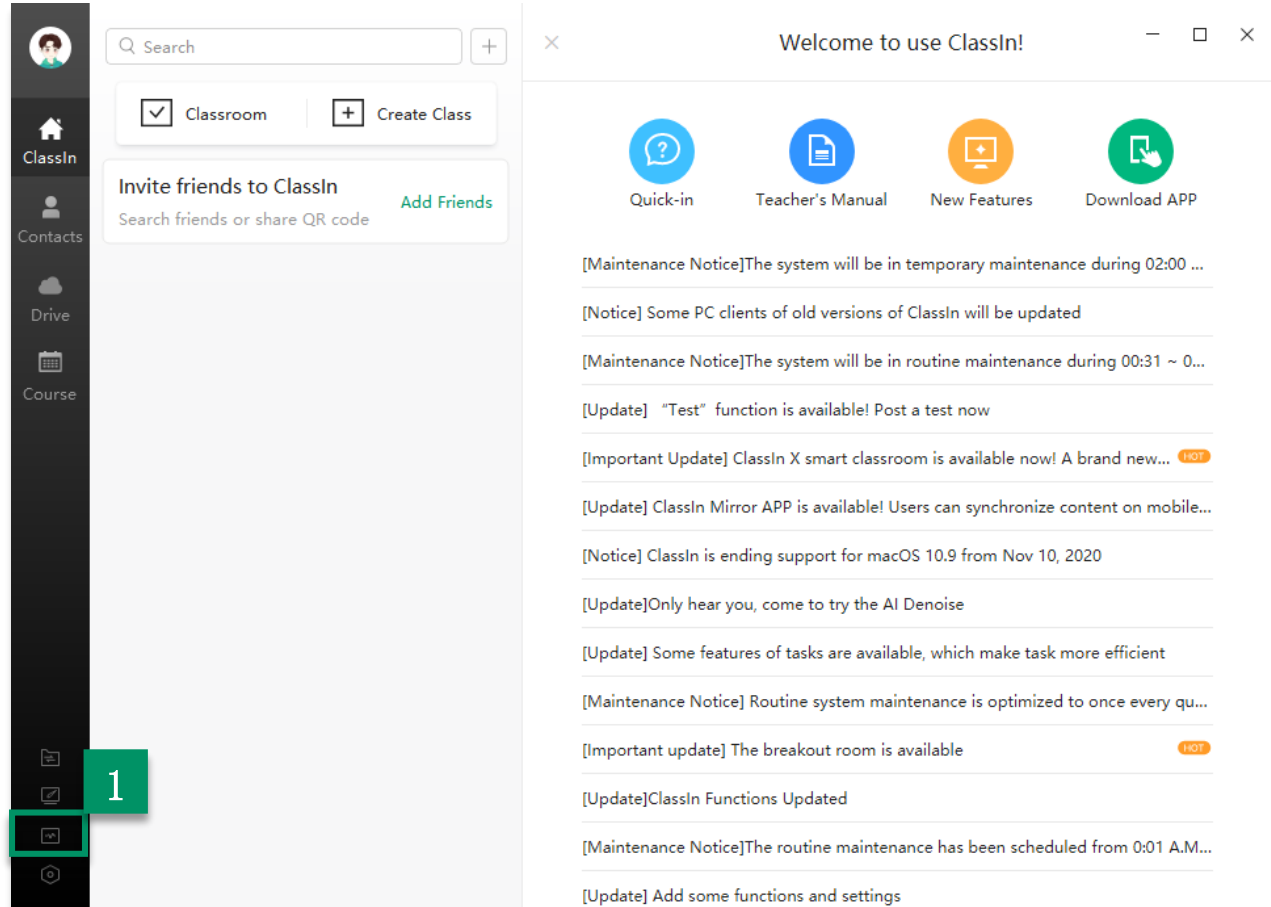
ClassIn

Contacts

Drive

Course

1

Search

Classroom

Create Class

Invite friends to ClassIn

Search friends or share QR code

Add Friends

Welcome to use ClassIn!

Quick-in

Teacher's Manual

New Features

Download APP

[Maintenance Notice]The system will be in temporary maintenance during 02:00 ...

[Notice] Some PC clients of old versions of ClassIn will be updated

[Maintenance Notice]The system will be in routine maintenance during 00:31 ~ 0...

[Update] "Test" function is available! Post a test now

[Important Update] ClassIn X smart classroom is available now! A brand new... HOT

[Update] ClassIn Mirror APP is available! Users can synchronize content on mobile...

[Notice] ClassIn is ending support for macOS 10.9 from Nov 10, 2020

[Update]Only hear you, come to try the AI Denoise

[Update] Some features of tasks are available, which make task more efficient

[Maintenance Notice] Routine system maintenance is optimized to once every qu...

[Important update] The breakout room is available HOT

[Update]ClassIn Functions Updated

[Maintenance Notice]The routine maintenance has been scheduled from 0:01 A.M...

[Update] Add some functions and settings